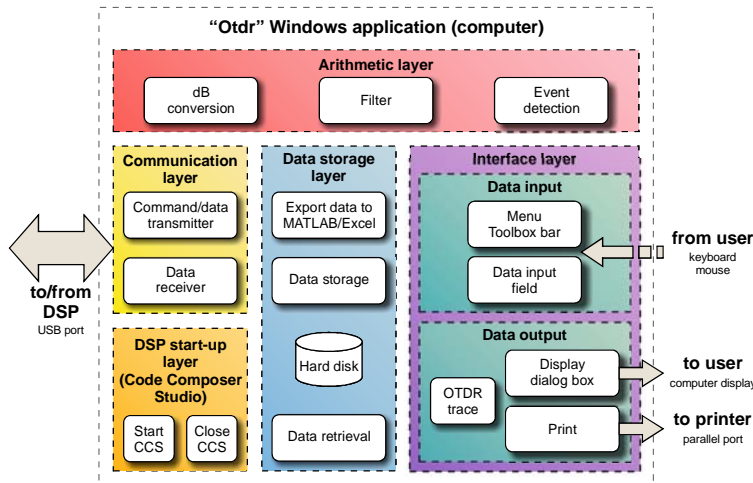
"Otdr" Windows application (computer)

Arithmetic layer

dB conversion

Filter

Event detection

Communication layer

Command/data transmitter

Data receiver

to/from DSP
USB port

DSP start-up layer (Code Composer Studio)

Start CCS

Close CCS

Data storage layer

Export data to MATLAB/Excel

Data storage

Hard disk

Data retrieval

Interface layer

Data input

Menu Toolbox bar

Data input field

from user
keyboard
mouse

Data output

OTDR trace

Display dialog box

Print

to user
computer display

to printer
parallel port